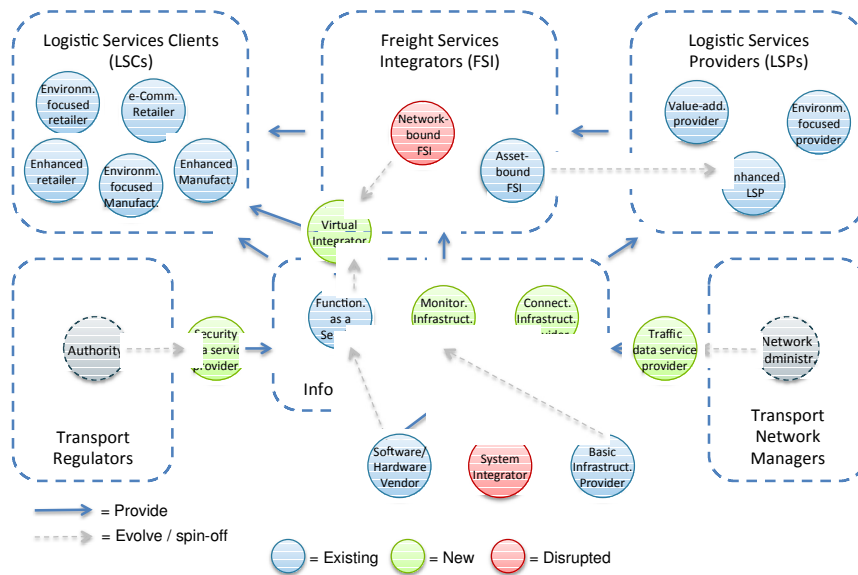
Logistic Services Clients (LSCs)

Environm. focused retailer

e-Comm. Retailer

Enhanced retailer

Environm. focused Manufact.

Enhanced Manufact.

Freight Services Integrators (FSI)

Network-bound FSI

Asset-bound FSI

Logistic Services Providers (LSPs)

Value-add. provider

Environm. focused provider

nhanced LSP

Virtual Integrator

Transport Regulators

Authority

Security a servic provider

Function. as a Se

Monitor. Infrastruct.

Connect. Infrastruct. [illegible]

Info

Traffic data service provider

Network dministr.

Transport Network Managers

Software/ Hardware Vendor

System Integrator

Basic Infrastruct. Provider

= Provide

= Evolve / spin-off

= Existing

= New

= Disrupted